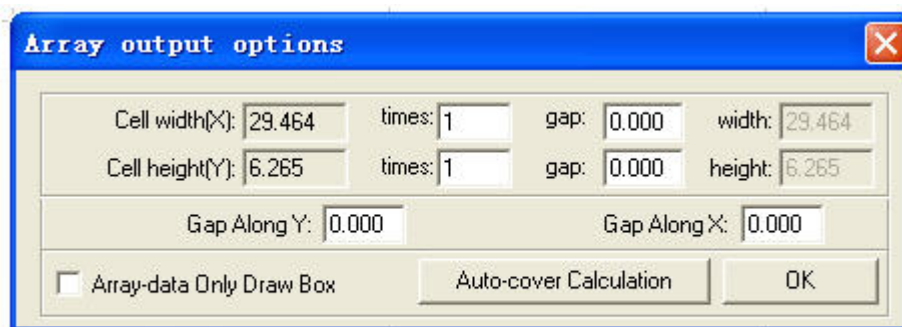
Array output options

Cell width(X): 29.464 times: 1 gap: 0.000 width: 29.464

Cell height(Y): 6.265 times: 1 gap: 0.000 height: 6.265

Gap Along Y: 0.000 Gap Along X: 0.000

Array-data Only Draw Box

Auto-cover Calculation

OK